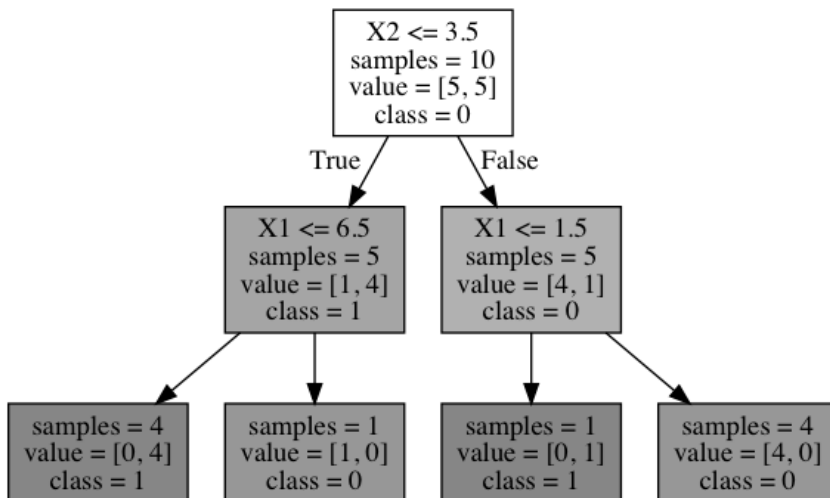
X2 <= 3.5
samples = 10
value = [5, 5]
class = 0

True

False

X1 <= 6.5
samples = 5
value = [1, 4]
class = 1

X1 <= 1.5
samples = 5
value = [4, 1]
class = 0

samples = 4
value = [0, 4]
class = 1

samples = 1
value = [1, 0]
class = 0

samples = 1
value = [0, 1]
class = 1

samples = 4
value = [4, 0]
class = 0